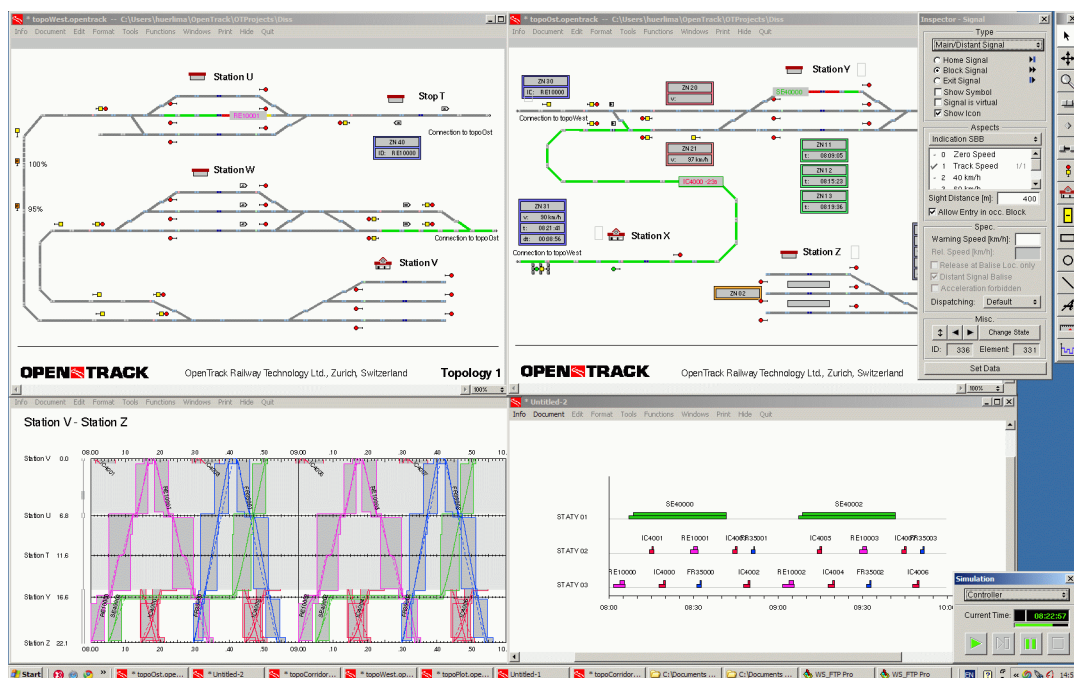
* topoWest.opentrack — C:\Users\huerlima\OpenTrack\OTProjects\Diss

Info Document Edit Format Tools Functions Windows Print Hide Quit

Station U

Stop T

RE10001

Connection to topoOst

ZN 40
ID: RE10000

100%

Station W

95%

Connection to topoOst

Station V

OPENTRACK

OpenTrack Railway Technology Ltd., Zurich, Switzerland

Topology 1

100%

* topoOst.opentrack — C:\Users\huerlima\OpenTrack\OTProjects\Diss

Info Document Edit Format Tools Functions Windows Print Hide Quit

ZN 30
IC: RE10000

Connection to topoWest

ZN 20
v:

Station Y

SE40000

ZN 21
v: 87 km/h

ZN 11
t: 08:09:05

ZN 12
t: 08:15:23

ZN 13
t: 08:19:36

IC4000 -23t

ZN 31
v: 90 km/h
t: 08:21:01
dt: 00:00:56

Connection to topoWest

Station X

Station Z

ZN 02

OPENTRACK

OpenTrack Railway Technology Ltd., Zurich, Switzerland

100%

Inspector - Signal

Type

Main/Distant Signal

Home Signal
Block Signal
Exit Signal
Show Symbol
Signal is virtual
Show Icon

Aspects

Indication SBB

0 Zero Speed
1 Track Speed 1/1
2 40 km/h
3 60 km/h

Sight Distance [m]: 400

Allow Entry in occ. Block

Spec.

Warning Speed [km/h]:
Rel. Speed [km/h]:
Release at Balise Loc. only
Distant Signal Balise
Acceleration forbidden

Dispatching: Default

Misc.

Change State

ID: 336 Element: 331

Set Data

Info Document Edit Format Tools Functions Windows Print Hide Quit

Station V - Station Z

Station V 0.0
Station U 6.8
Station T 11.6
Station Y 16.6
Station Z 22.1

08:00 .10 .20 .30 .40 .50 09:00 .10 .20 .30 .40 .50

* Untitled-2

Info Document Edit Format Tools Functions Windows Print Hide Quit

STATY 01
STATY 02
STATY 03

SE40000
SE40002

IC4001 RE10001 IC4003 FR35001 IC4003 RE10003 IC4005 FR35003

RE10000 IC4000 FR35000 IC4002 RE10002 IC4004 FR35002 IC4006

08:00 08:30 09:00 09:30 10:0

Simulation

Controller

Current Time: 08:22:57

Start

* topoOst.ope... * Untitled-2 * topoCorridor... * topoWest.ope... * topoPlot.ope... Untitled-1 * topoCorridor... C:\Documents ... C:\Documents ... WS_FTP Pro WS_FTP Pro

14:5